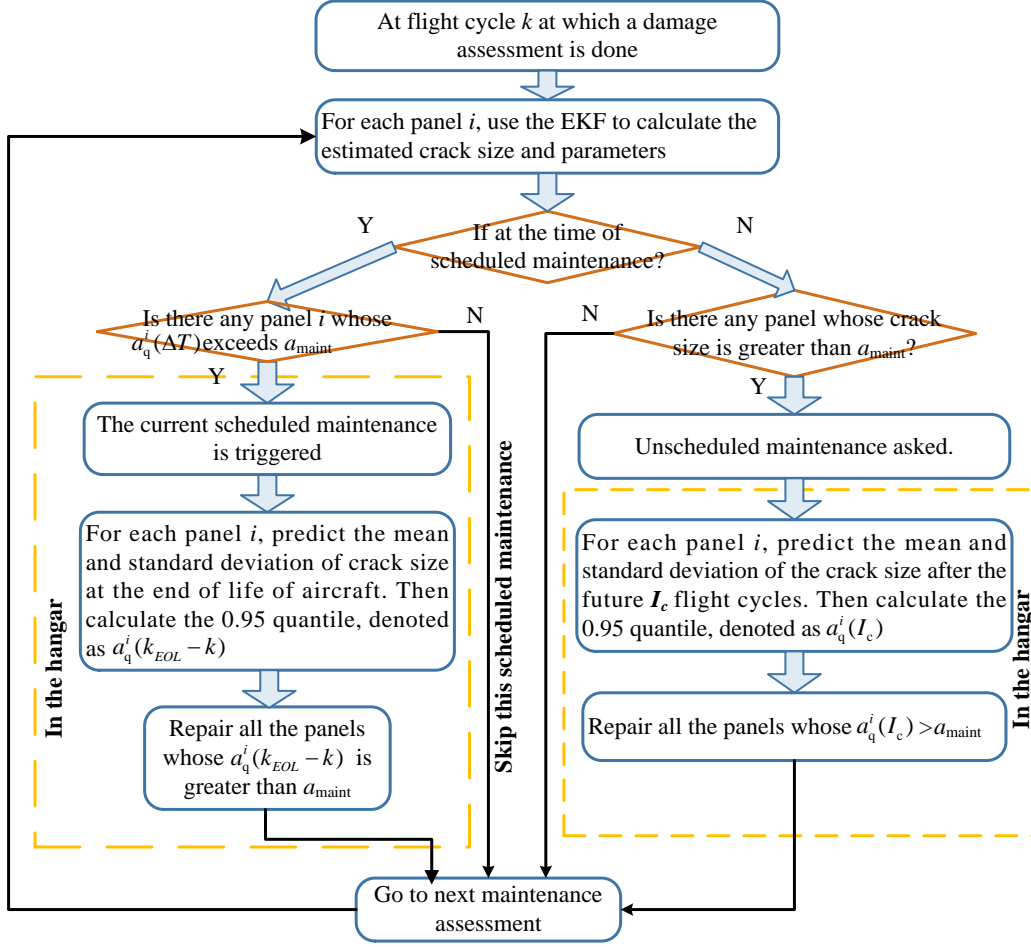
At flight cycle $k$ at which a damage assessment is done

For each panel $i$, use the EKF to calculate the estimated crack size and parameters

Y

If at the time of scheduled maintenance?

N

Is there any panel $i$ whose $a_q^i(\Delta T)$ exceeds $a_{\text{maint}}$

N

N

Is there any panel whose crack size is greater than $a_{\text{maint}}$?

Y

The current scheduled maintenance is triggered

For each panel $i$, predict the mean and standard deviation of crack size at the end of life of aircraft. Then calculate the 0.95 quantile, denoted as $a_q^i(k_{EOL}-k)$

Repair all the panels whose $a_q^i(k_{EOL}-k)$ is greater than $a_{\text{maint}}$

In the hangar

Skip this scheduled maintenance

Y

Unscheduled maintenance asked.

For each panel $i$, predict the mean and standard deviation of the crack size after the future $\boldsymbol{I_c}$ flight cycles. Then calculate the 0.95 quantile, denoted as $a_q^i(I_c)$

Repair all the panels whose $a_q^i(I_c) > a_{\text{maint}}$

In the hangar

Go to next maintenance assessment